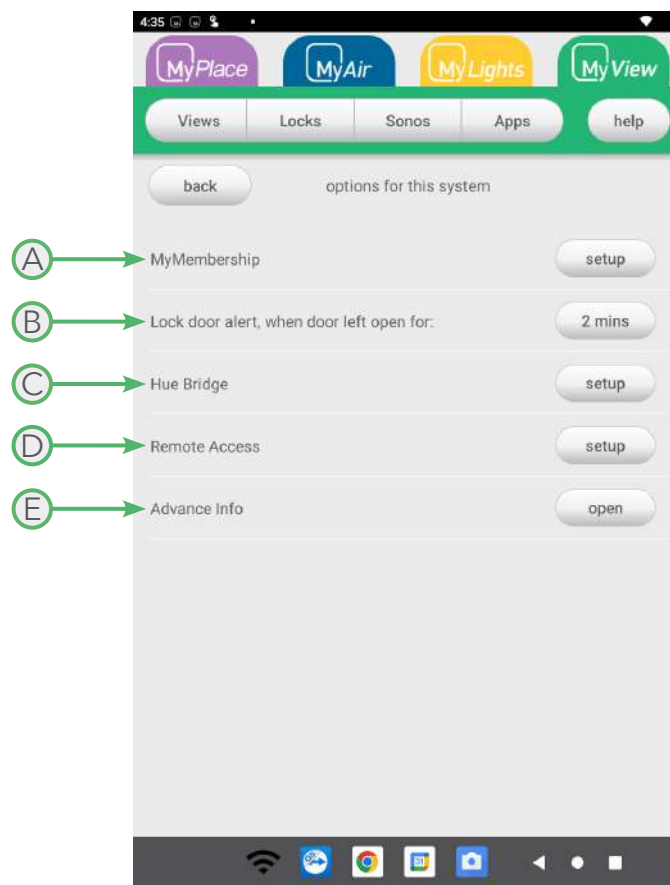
4:35

MyPlace
MyAir
MyLights
MyView

Views
Locks
Sonos
Apps
help

back
options for this system

A MyMembership setup

B Lock door alert, when door left open for: 2 mins

C Hue Bridge setup

D Remote Access setup

E Advance Info open